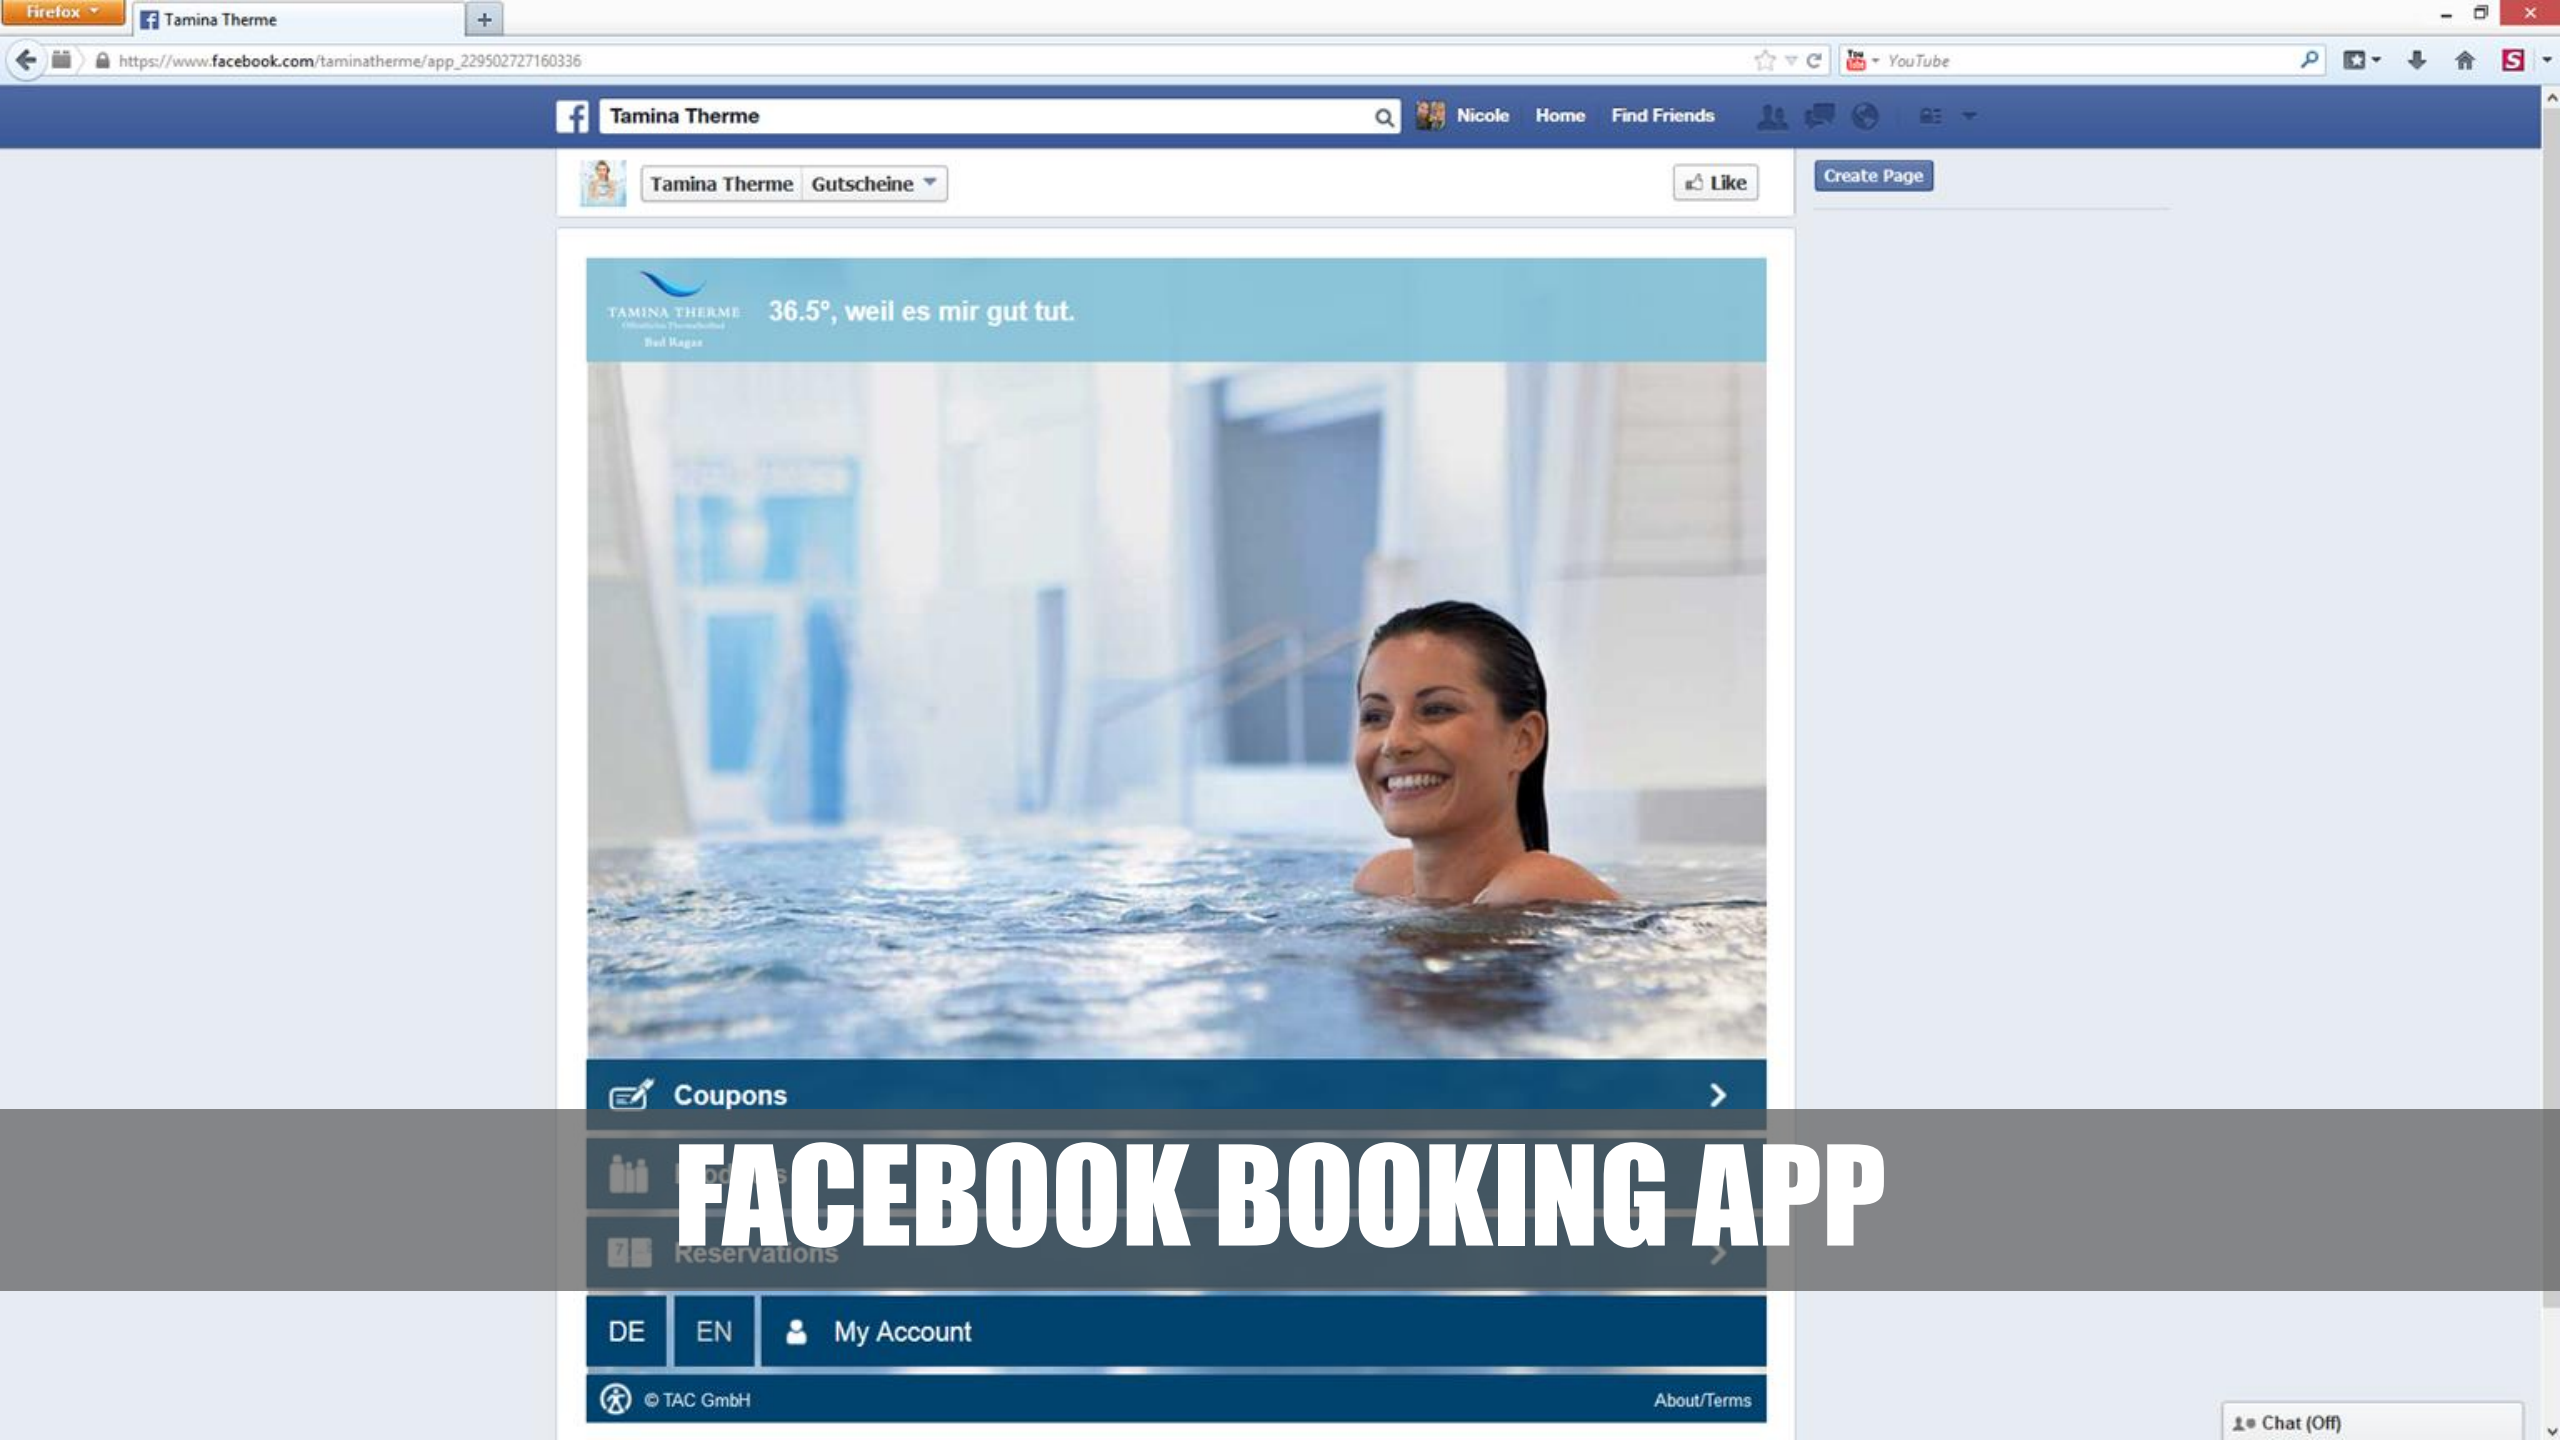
Firefox
Tamina Therme
+
https://www.facebook.com/taminatherme/app_229502727160336
YouTube
Tamina Therme
Nicole Home Find Friends
Tamina Therme Gutscheine
Like
Create Page
TAMINA THERME
Bad Ragaz
36.5°, weil es mir gut tut.
Coupons
FACEBOOK BOOKING APP
Reservations
DE EN My Account
© TAC GmbH
About/Terms
Chat (Off)